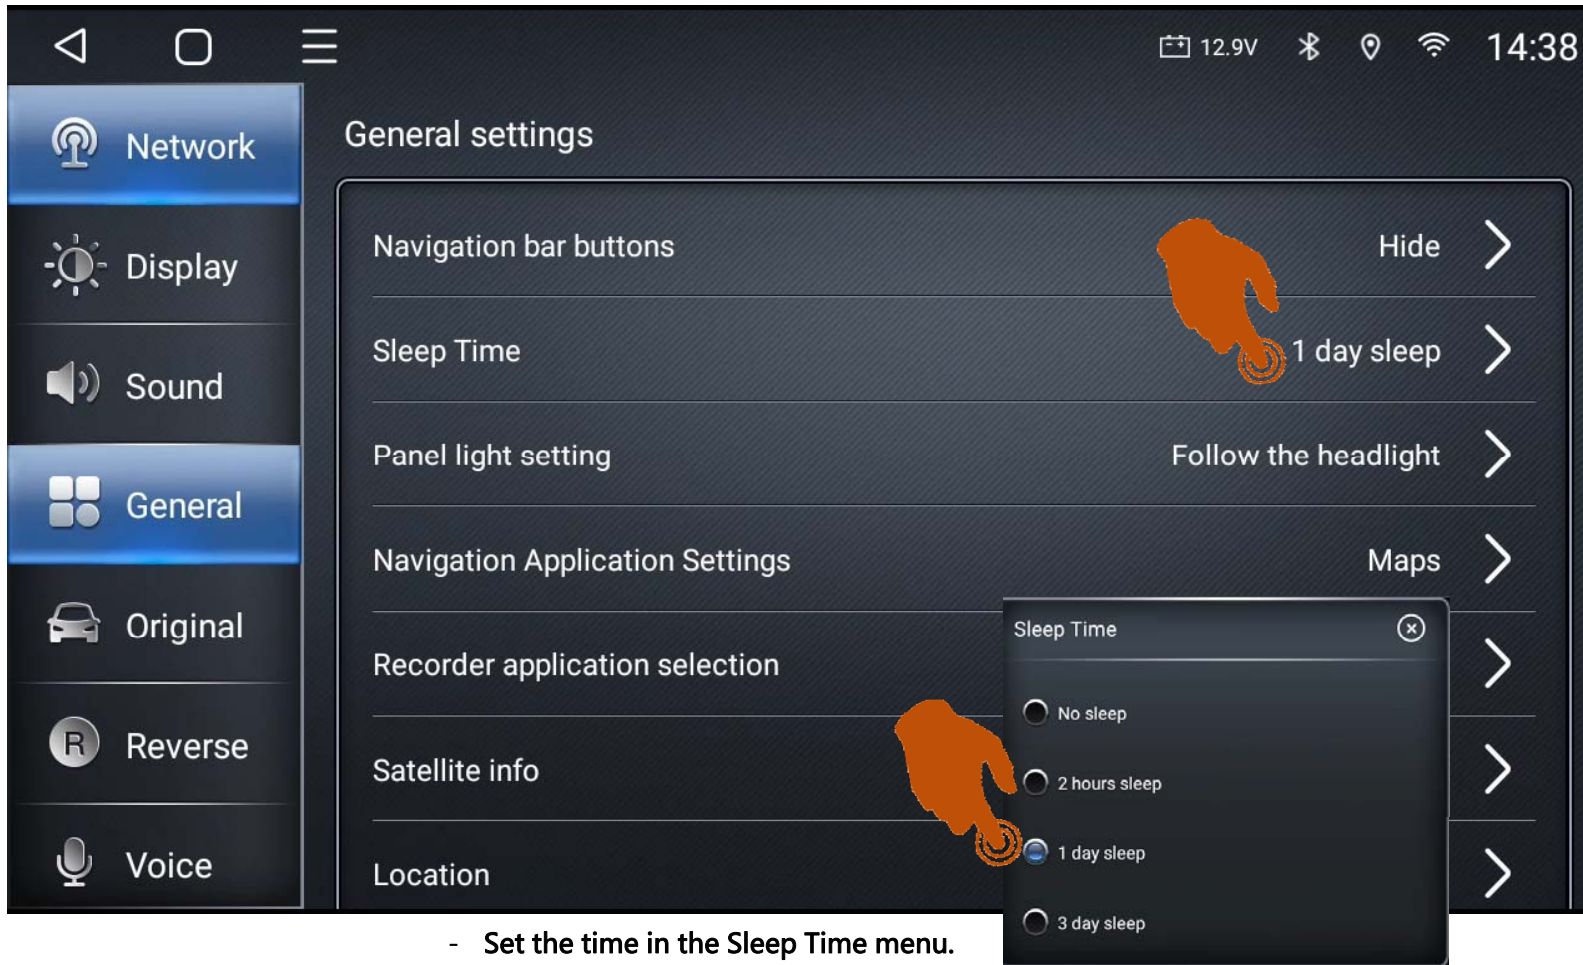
12.9V 14:38

Network
Display
Sound
General
Original
Reverse
Voice

General settings

Navigation bar buttons Hide
Sleep Time 1 day sleep
Panel light setting Follow the headlight
Navigation Application Settings Maps
Recorder application selection
Satellite info
Location

Sleep Time
No sleep
2 hours sleep
1 day sleep
3 day sleep

- Set the time in the Sleep Time menu.